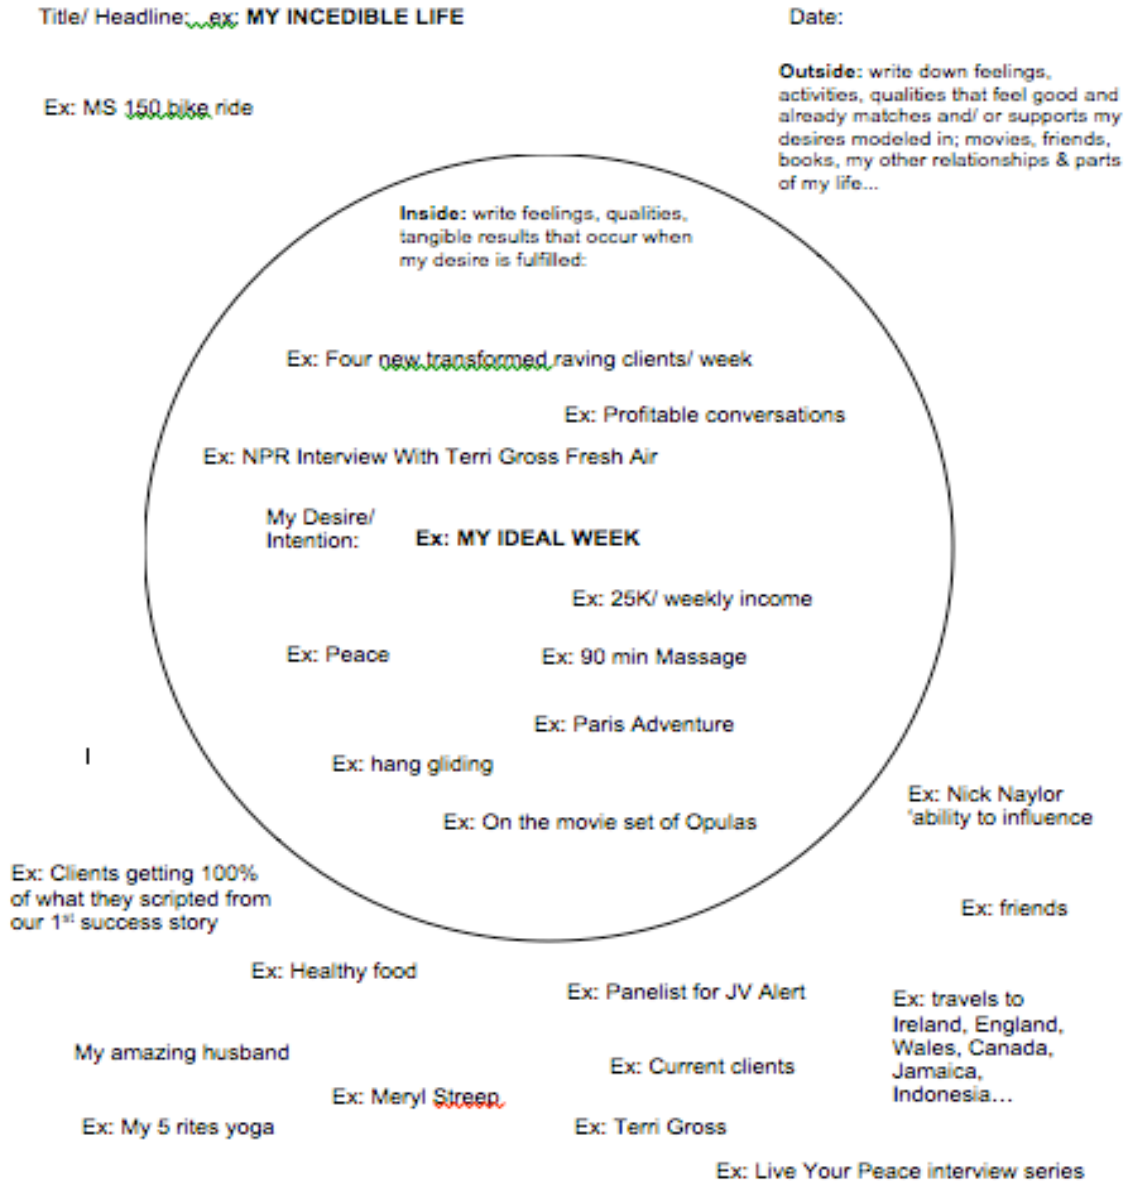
Title/ Headline: ex: **MY INCEDIBLE LIFE**

Date:

Ex: MS 150 bike ride

**Outside:** write down feelings, activities, qualities that feel good and already matches and/ or supports my desires modeled in; movies, friends, books, my other relationships & parts of my life...

**Inside:** write feelings, qualities, tangible results that occur when my desire is fulfilled:

Ex: Four new transformed raving clients/ week

Ex: Profitable conversations

Ex: NPR Interview With Terri Gross Fresh Air

My Desire/ Intention: **Ex: MY IDEAL WEEK**

Ex: 25K/ weekly income

Ex: Peace

Ex: 90 min Massage

Ex: Paris Adventure

I

Ex: hang gliding

Ex: Nick Naylor 'ability to influence

Ex: On the movie set of Opulas

Ex: Clients getting 100% of what they scripted from our 1$^{st}$ success story

Ex: friends

Ex: Healthy food

Ex: Panelist for JV Alert

Ex: travels to Ireland, England, Wales, Canada, Jamaica, Indonesia…

My amazing husband

Ex: Current clients

Ex: Meryl Streep

Ex: My 5 rites yoga

Ex: Terri Gross

Ex: Live Your Peace interview series